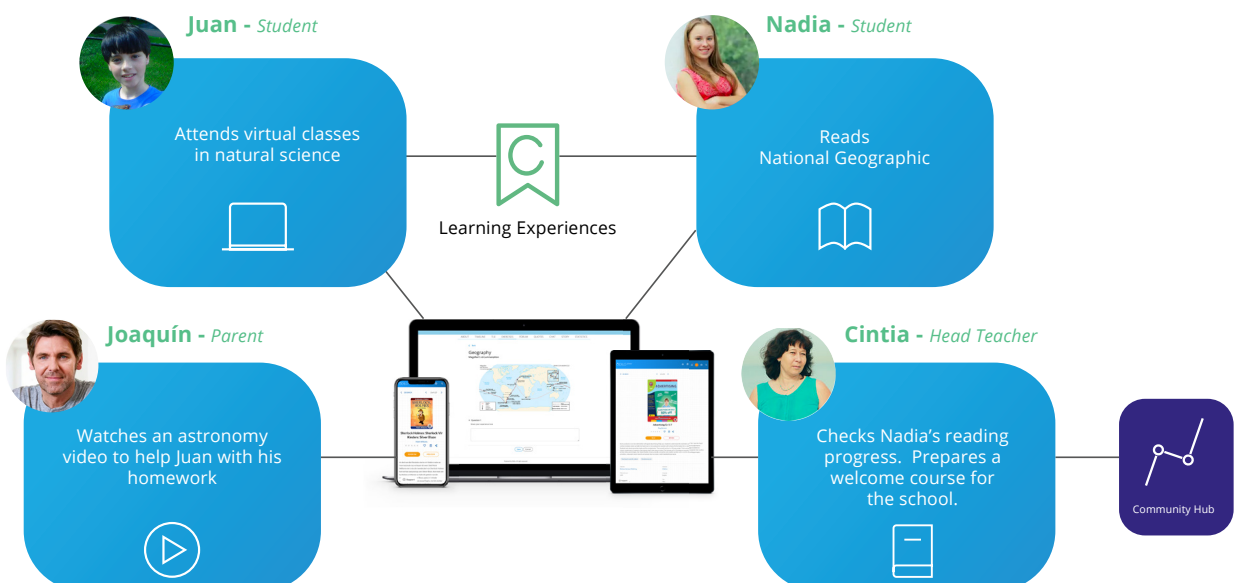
Juan - Student

Attends virtual classes in natural science

Learning Experiences

Nadia - Student

Reads National Geographic

Joaquín - Parent

Watches an astronomy video to help Juan with his homework

Geography

Cintia - Head Teacher

Checks Nadia's reading progress. Prepares a welcome course for the school.

Community Hub